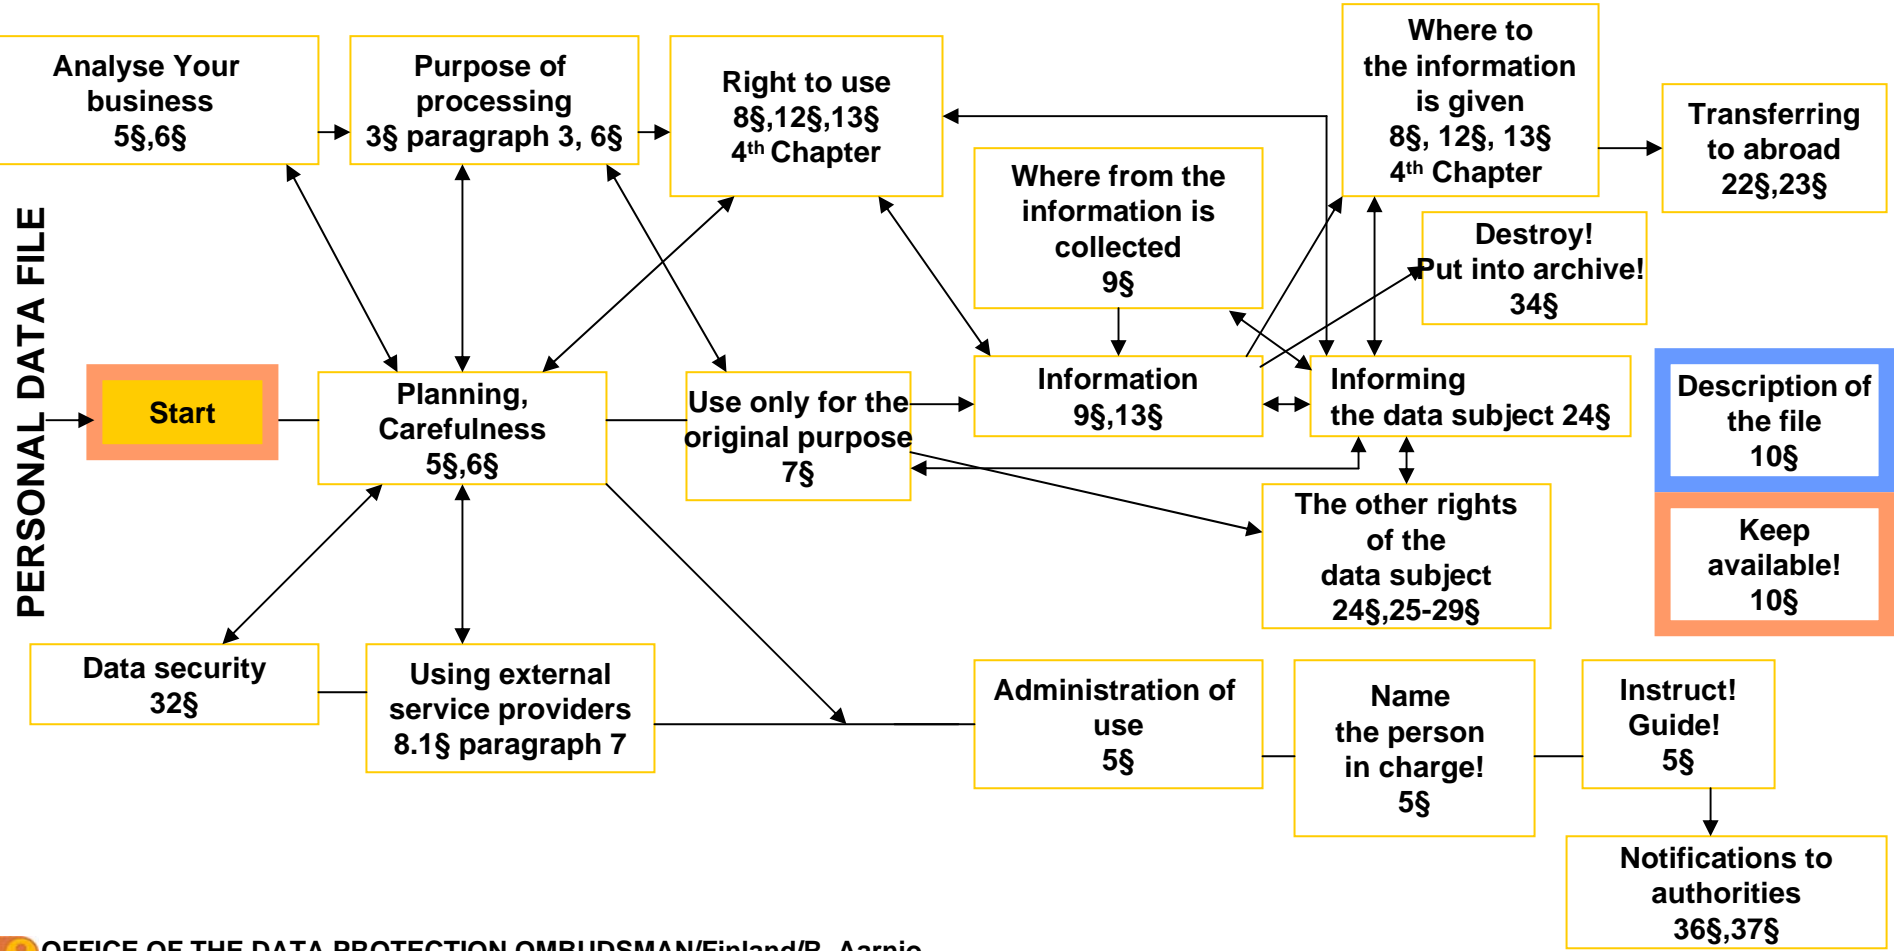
PERSONAL DATA FILE

Start

Analyse Your business 5§,6§

Purpose of processing 3§ paragraph 3, 6§

Right to use 8§,12§,13§ 4th Chapter

Where to the information is given 8§, 12§, 13§ 4th Chapter

Transferring to abroad 22§,23§

Where from the information is collected 9§

Destroy! Put into archive! 34§

Planning, Carefulness 5§,6§

Use only for the original purpose 7§

Information 9§,13§

Informing the data subject 24§

Description of the file 10§

Keep available! 10§

The other rights of the data subject 24§,25-29§

Data security 32§

Using external service providers 8.1§ paragraph 7

Administration of use 5§

Name the person in charge! 5§

Instruct! Guide! 5§

Notifications to authorities 36§,37§

OFFICE OF THE DATA PROTECTION OMBUDSMAN/Finland/R. Aarnio